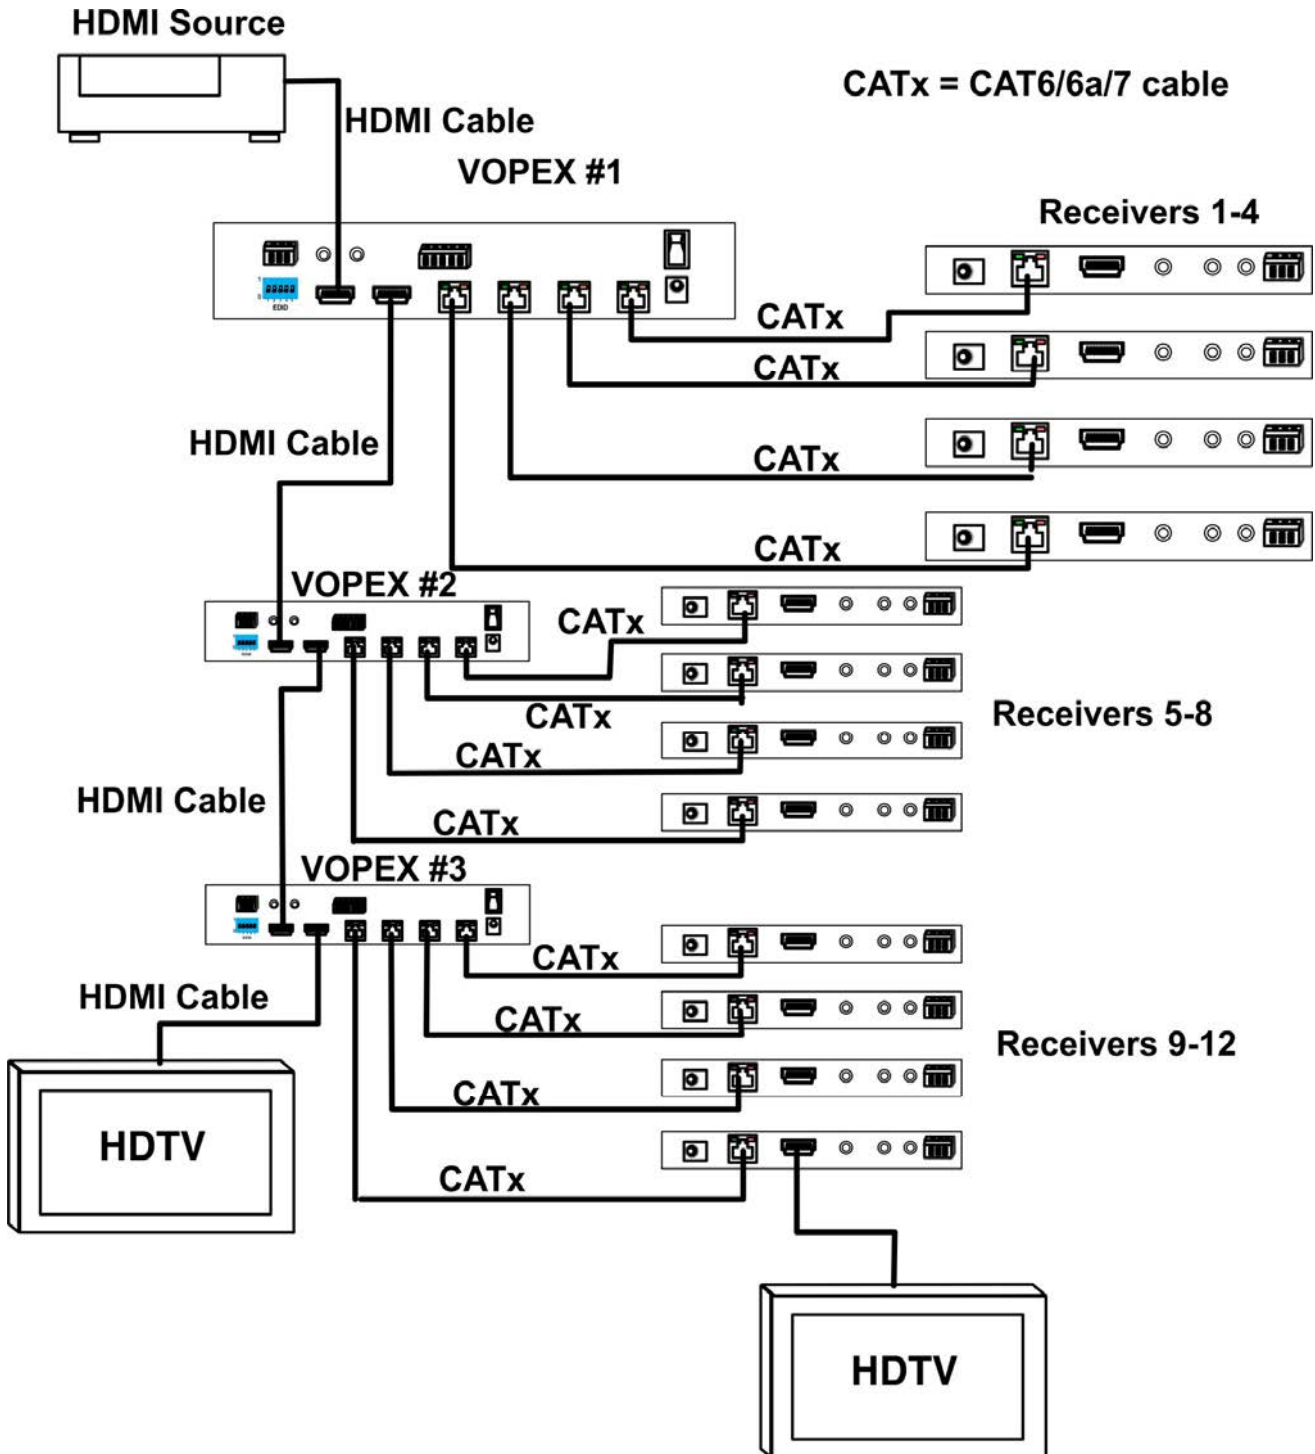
HDMI Source

CATx = CAT6/6a/7 cable

HDMI Cable

VOPEX #1

Receivers 1-4

EDID

CATx

CATx

HDMI Cable

CATx

CATx

VOPEX #2

CATx

CATx

Receivers 5-8

CATx

HDMI Cable

CATx

VOPEX #3

CATx

HDMI Cable

CATx

Receivers 9-12

CATx

HDTV

CATx

HDTV